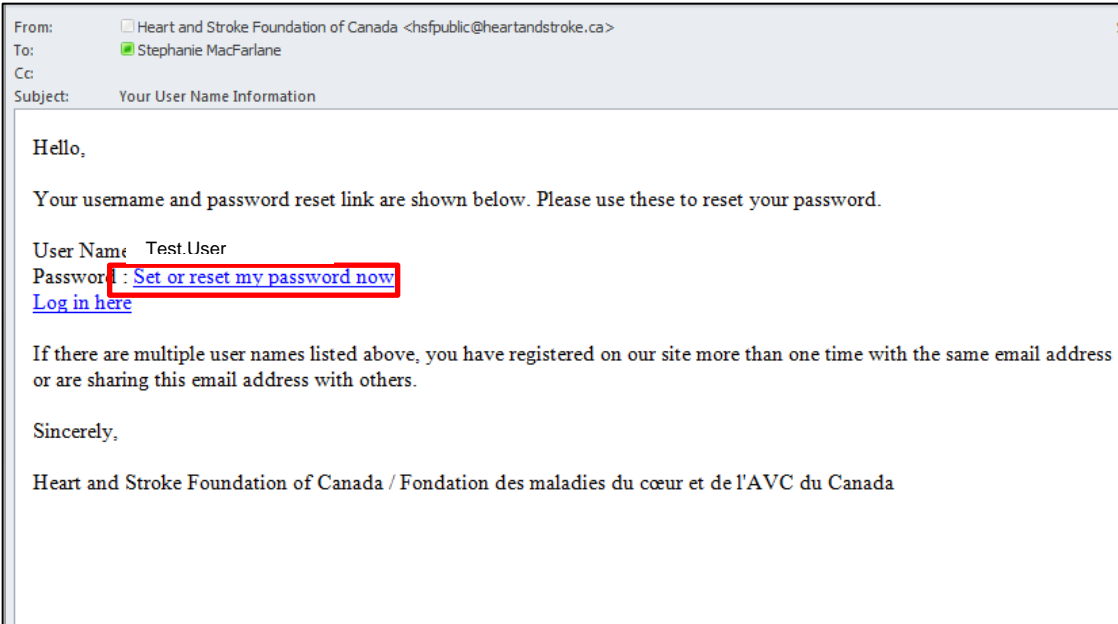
From: Heart and Stroke Foundation of Canada <hsfpublic@heartandstroke.ca>
To: Stephanie MacFarlane
Cc:
Subject: Your User Name Information

Hello,

Your username and password reset link are shown below. Please use these to reset your password.

User Name Test.User
Password : Set or reset my password now
Log in here

If there are multiple user names listed above, you have registered on our site more than one time with the same email address or are sharing this email address with others.

Sincerely,

Heart and Stroke Foundation of Canada / Fondation des maladies du cœur et de l'AVC du Canada